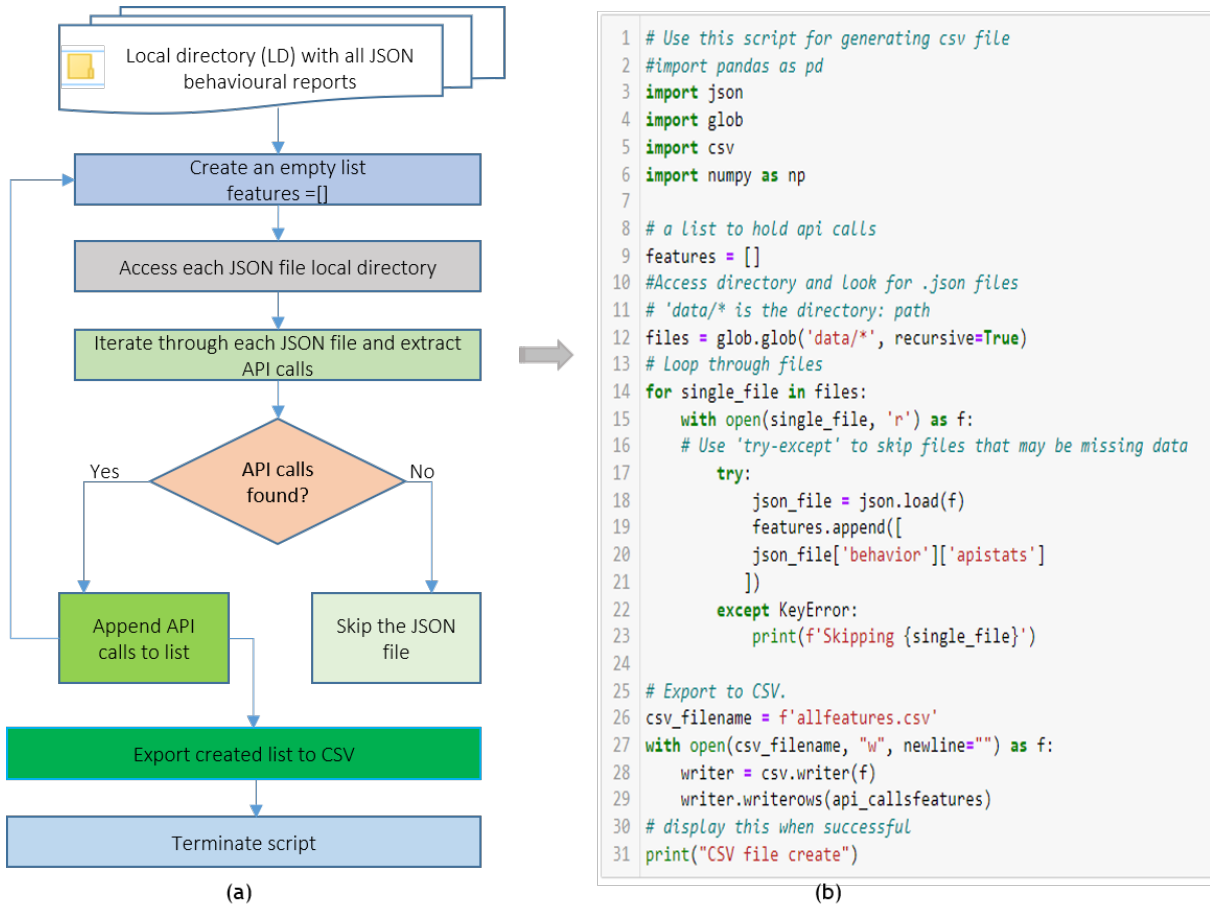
Local directory (LD) with all JSON behavioural reports

Create an empty list
features =[]

Access each JSON file local directory

Iterate through each JSON file and extract API calls

Yes

API calls found?

No

Append API calls to list

Skip the JSON file

Export created list to CSV

Terminate script

(a)

1 # Use this script for generating csv file
2 #import pandas as pd
3 import json
4 import glob
5 import csv
6 import numpy as np
7
8 # a list to hold api calls
9 features = []
10 #Access directory and look for .json files
11 # 'data/* is the directory: path
12 files = glob.glob('data/*', recursive=True)
13 # Loop through files
14 for single_file in files:
15     with open(single_file, 'r') as f:
16     # Use 'try-except' to skip files that may be missing data
17         try:
18             json_file = json.load(f)
19             features.append([
20             json_file['behavior']['apistats']
21             ])
22         except KeyError:
23             print(f'Skipping {single_file}')
24
25 # Export to CSV.
26 csv_filename = f'allfeatures.csv'
27 with open(csv_filename, "w", newline="") as f:
28     writer = csv.writer(f)
29     writer.writerows(api_callsfeatures)
30 # display this when successful
31 print("CSV file create")

(b)